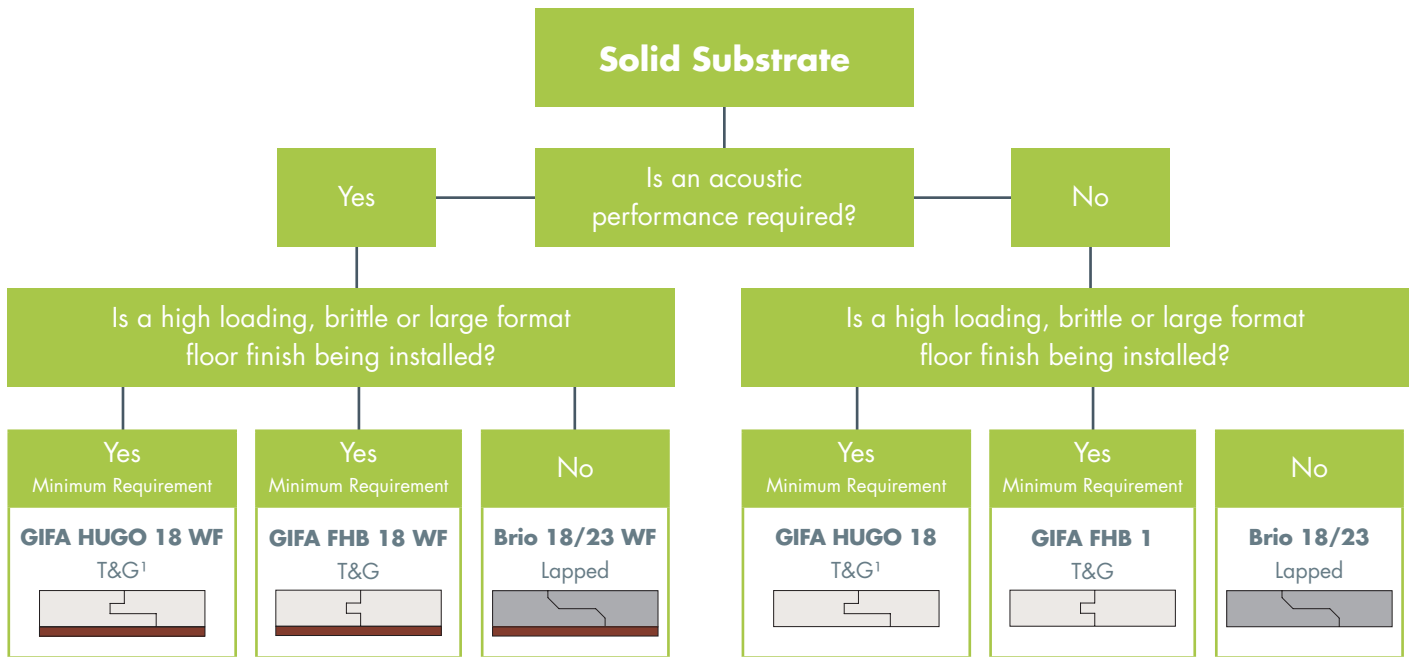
Solid Substrate

Yes

Is an acoustic performance required?

No

Is a high loading, brittle or large format floor finish being installed?

Yes
Minimum Requirement
GIFA HUGO 18 WF
T&G$^1$

Yes
Minimum Requirement
GIFA FHB 18 WF
T&G

No
Brio 18/23 WF
Lapped

Is a high loading, brittle or large format floor finish being installed?

Yes
Minimum Requirement
GIFA HUGO 18
T&G$^1$

Yes
Minimum Requirement
GIFA FHB 1
T&G

No
Brio 18/23
Lapped